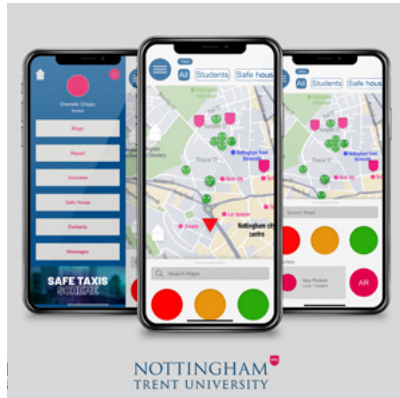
Chanelle Chapo
Student

Blogs
Report
Volunteer
Safe House
Contacts
Messages

SAFE TAXIS
SCHEME

All
Students
Safe house

Nottingham Trent University

Nottingham city centre

Search Maps

All
Students
Safe house

Search Maps

AR

NOTTINGHAM
TRENT UNIVERSITY